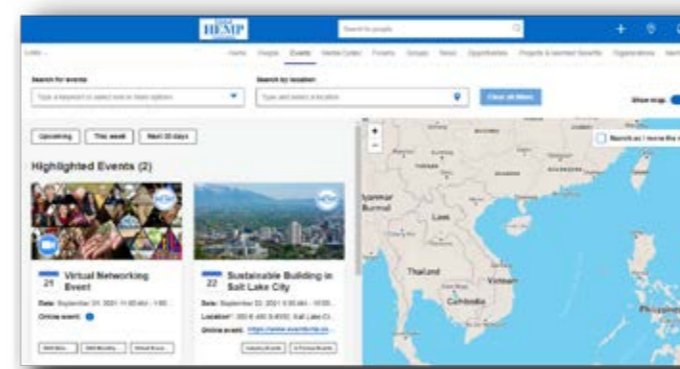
HEMP

Search for people

Links

Home People Events Media Center Forums Groups News Opportunities Projects & Member Benefits Organizations

Search for events

Type a keyword or select one or more options

Search by location

Type and select a location

Clear all filters

Show map

Upcoming This week Next 30 days

Search as I move the map

Highlighted Events (2)

21 Virtual Networking Event

Date: September 21, 2021 11:00 am - 1:00 ...

Online event:

22 Sustainable Building in Salt Lake City

Date: September 22, 2021 9:30 am - 10:30 ...

Location*: 350 S 400 E #000, Salt Lake Cit...

Online event: https://www.eventhemp.co...

Myanmar (Burma)

Laos

Thailand

Vietnam

Cambodia

Philippines